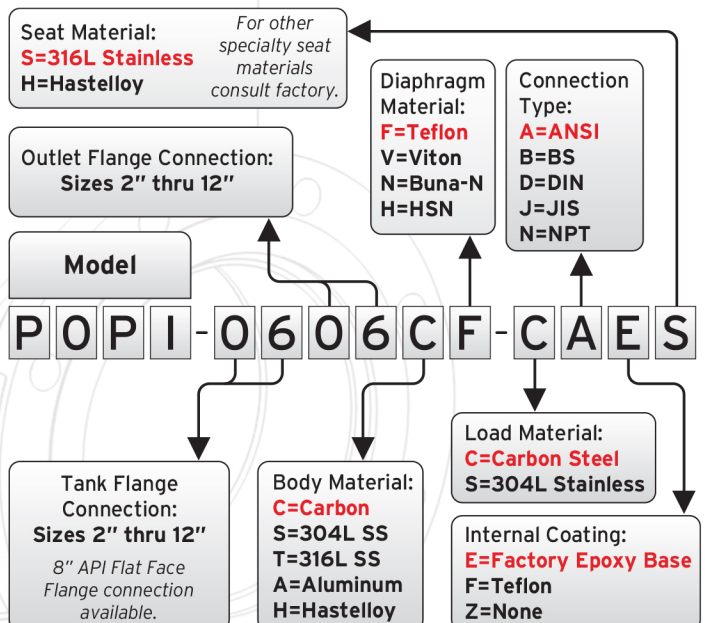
Seat Material:
S=316L Stainless
H=Hastelloy

For other specialty seat materials consult factory.

Diaphragm Material:
F=Teflon
V=Viton
N=Buna-N
H=HSN

Connection Type:
A=ANSI
B=BS
D=DIN
J=JIS
N=NPT

Outlet Flange Connection:
Sizes 2" thru 12"

Model

P O P I - 0 6 0 6 C F - C A E S

Load Material:
C=Carbon Steel
S=304L Stainless

Tank Flange Connection:
Sizes 2" thru 12"

8" API Flat Face Flange connection available.

Body Material:
C=Carbon
S=304L SS
T=316L SS
A=Aluminum
H=Hastelloy

Internal Coating:
E=Factory Epoxy Base
F=Teflon
Z=None